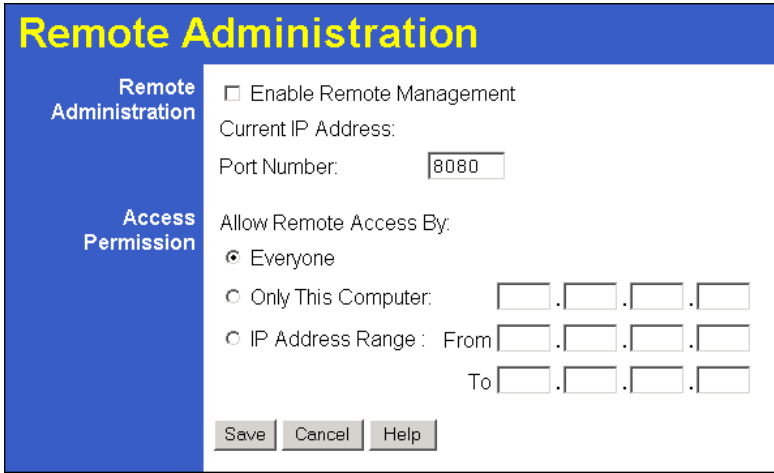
Remote Administration

Remote Administration

Enable Remote Management

Current IP Address:

Port Number: 8080

Access Permission

Allow Remote Access By:

Everyone

Only This Computer: . . .

IP Address Range : From . . .

To . . .

Save Cancel Help